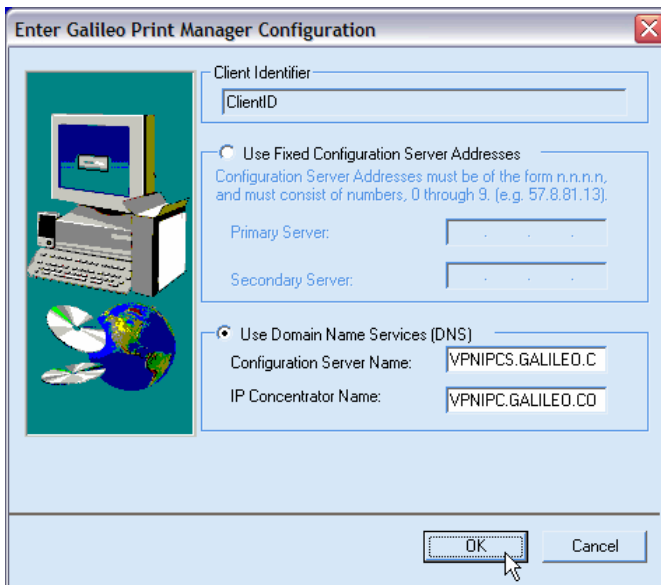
Enter Galileo Print Manager Configuration

Client Identifier

ClientID

Use Fixed Configuration Server Addresses

Configuration Server Addresses must be of the form n.n.n.n, and must consist of numbers, 0 through 9. (e.g. 57.8.81.13).

Primary Server:

Secondary Server:

Use Domain Name Services (DNS)

Configuration Server Name: VPNIPCS.GALILEO.C

IP Concentrator Name: VPNIPC.GALILEO.CO

OK

Cancel